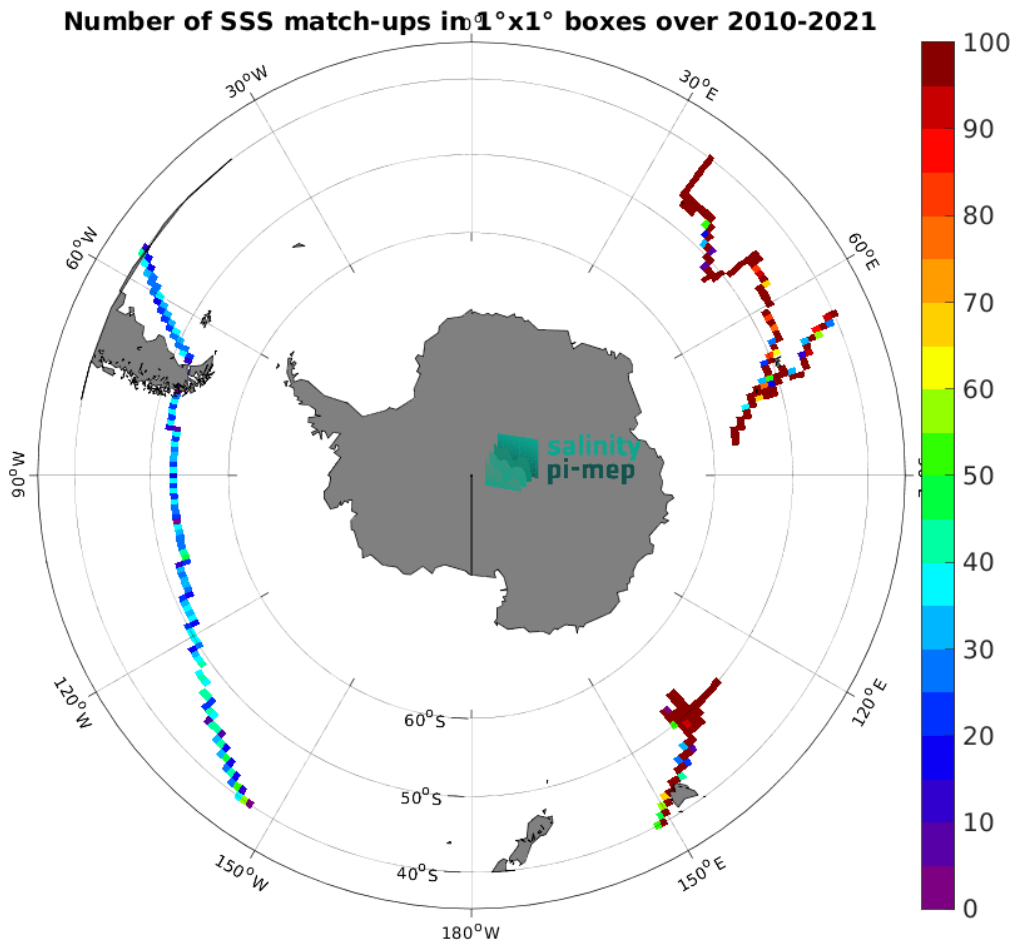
Number of SSS match-ups in 1°x1° boxes over 2010-2021

$0^o$
$30^oE$
$60^oE$
$90^oE$
$120^oE$
$150^oE$
$180^oW$
$150^oW$
$120^oW$
$90^oW$
$60^oW$
$30^oW$
$60^oS$
$50^oS$
$40^oS$

salinity
pi-mep

100
90
80
70
60
50
40
30
20
10
0